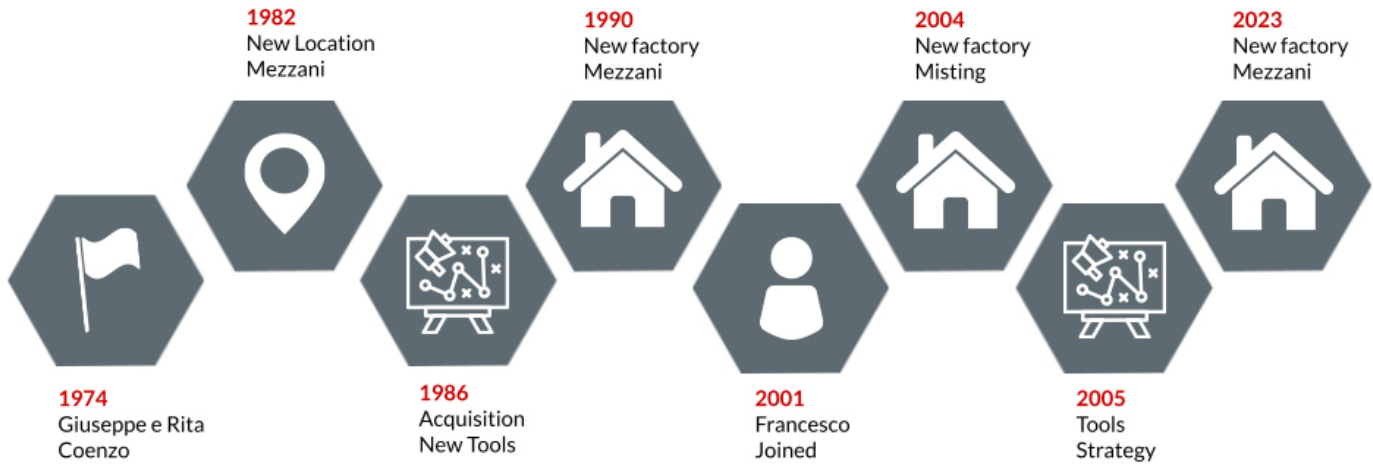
1974
Giuseppe e Rita Coenzo

1982
New Location
Mezzani

1986
Acquisition
New Tools

1990
New factory
Mezzani

2001
Francesco
Joined

2004
New factory
Misting

2005
Tools
Strategy

2023
New factory
Mezzani